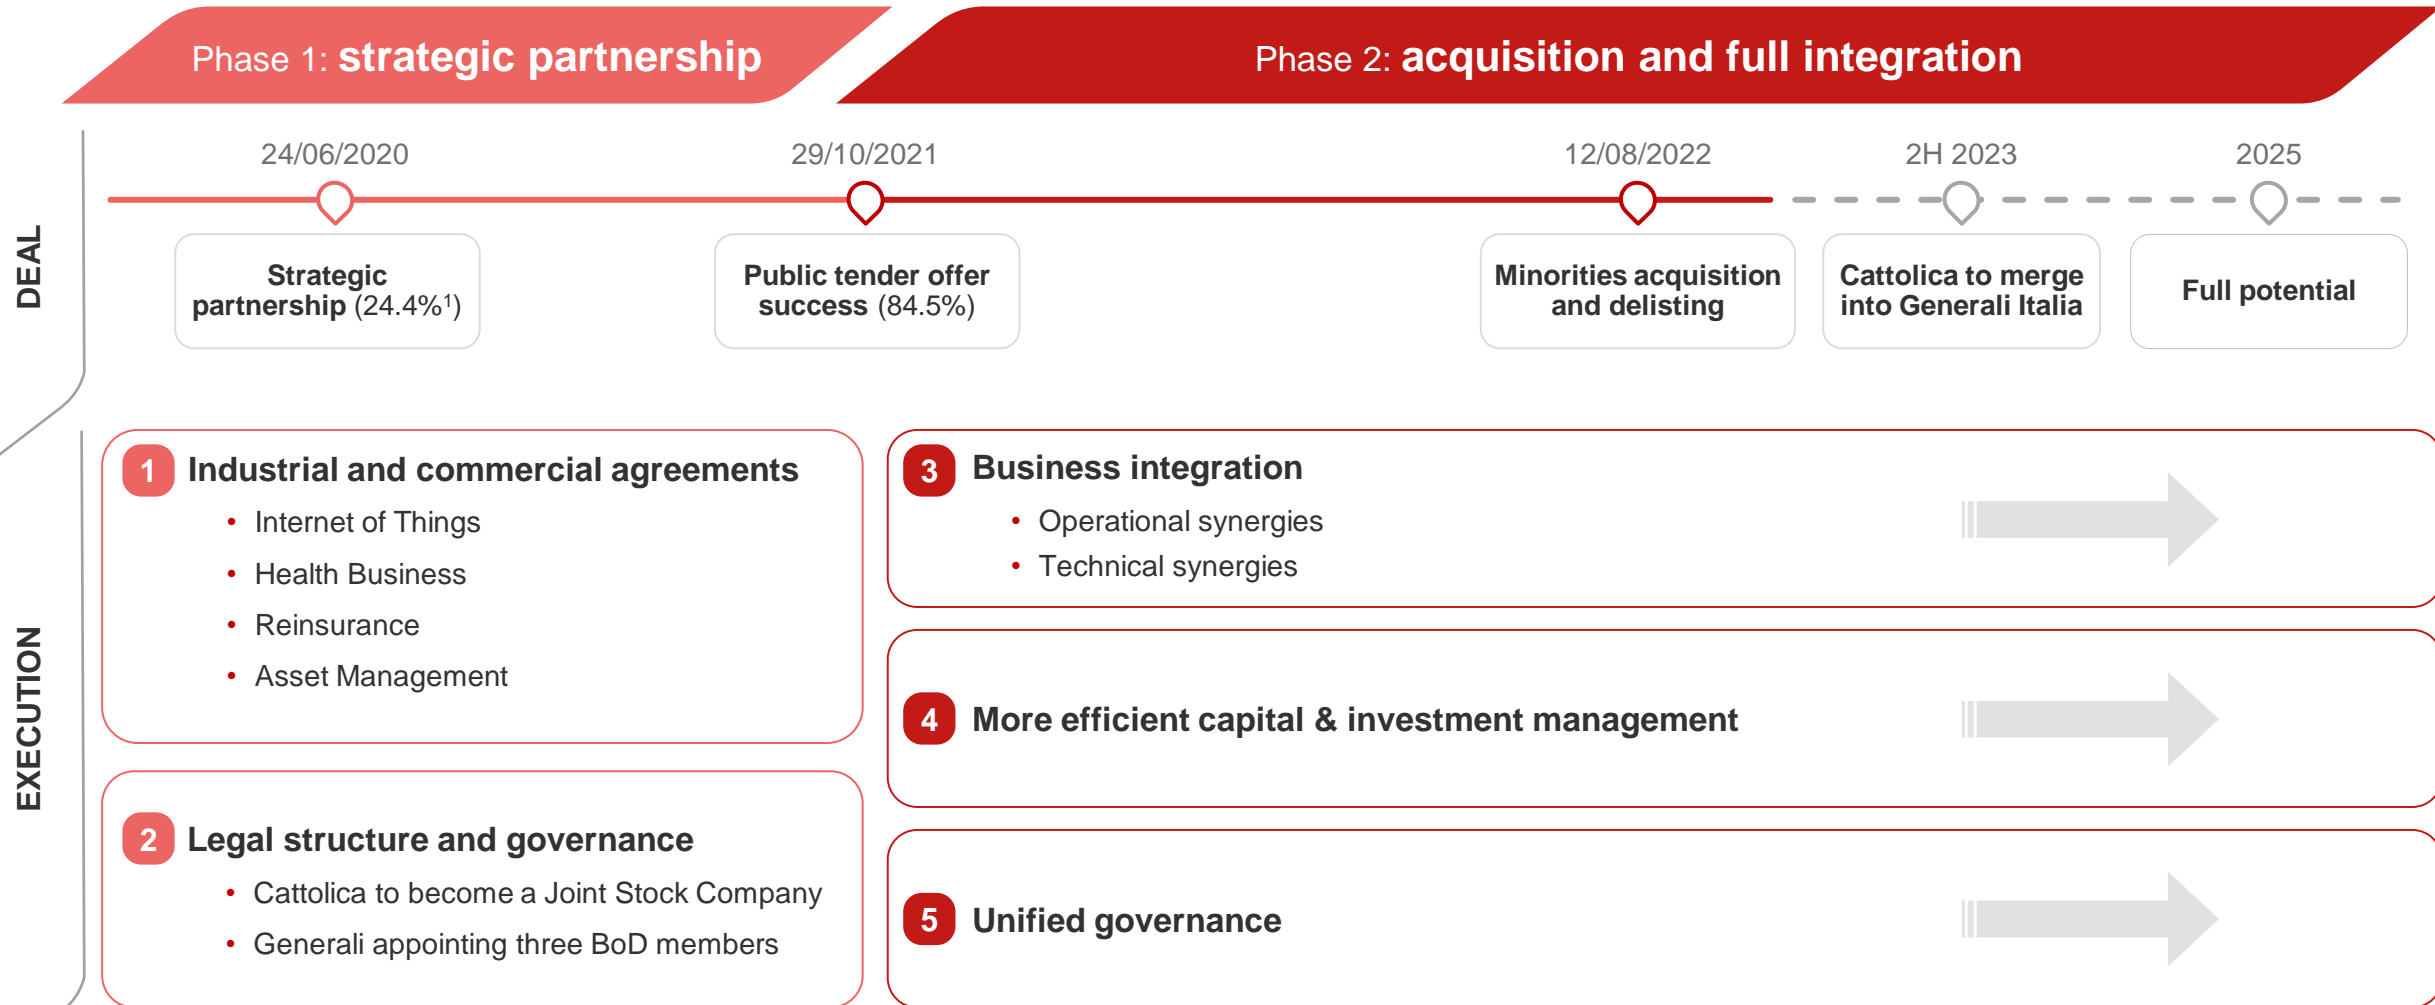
Phase 1: **strategic partnership**

Phase 2: **acquisition and full integration**

DEAL

24/06/2020

29/10/2021

12/08/2022

2H 2023

2025

**Strategic partnership** (24.4%$^1$)

**Public tender offer success** (84.5%)

**Minorities acquisition and delisting**

**Cattolica to merge into Generali Italia**

**Full potential**

EXECUTION

1 **Industrial and commercial agreements**
- Internet of Things
- Health Business
- Reinsurance
- Asset Management

2 **Legal structure and governance**
- Cattolica to become a Joint Stock Company
- Generali appointing three BoD members

3 **Business integration**
- Operational synergies
- Technical synergies

4 **More efficient capital & investment management**

5 **Unified governance**